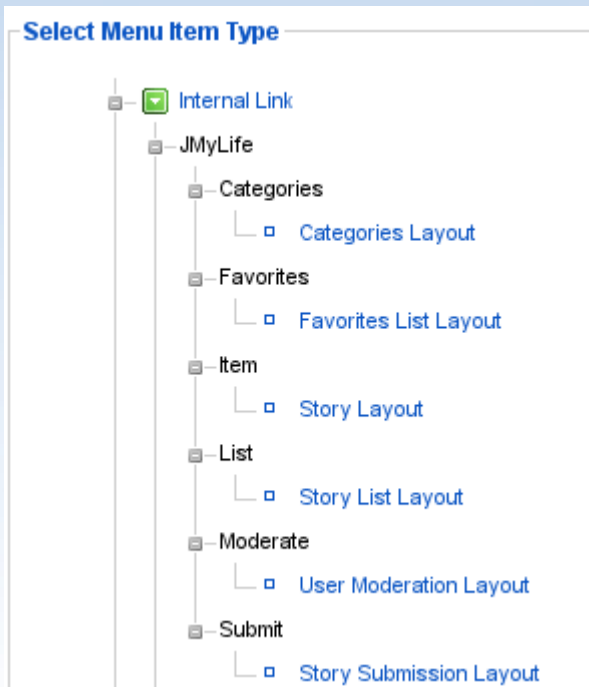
Select Menu Item Type

Internal Link
JMyLife
Categories
Categories Layout
Favorites
Favorites List Layout
Item
Story Layout
List
Story List Layout
Moderate
User Moderation Layout
Submit
Story Submission Layout